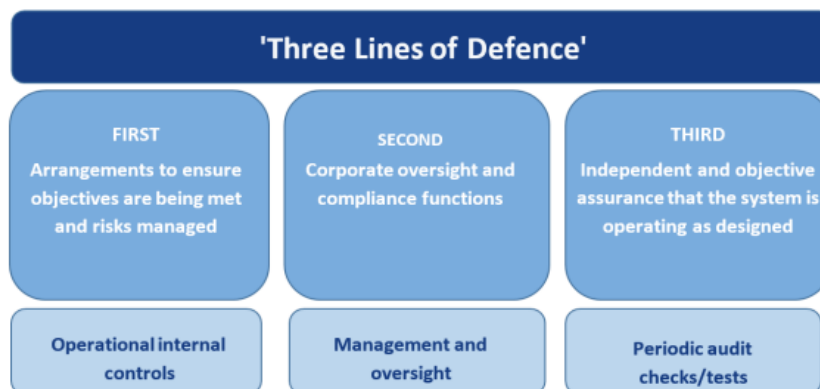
'Three Lines of Defence'

FIRST
Arrangements to ensure objectives are being met and risks managed

SECOND
Corporate oversight and compliance functions

THIRD
Independent and objective assurance that the system is operating as designed

Operational internal controls

Management and oversight

Periodic audit checks/tests